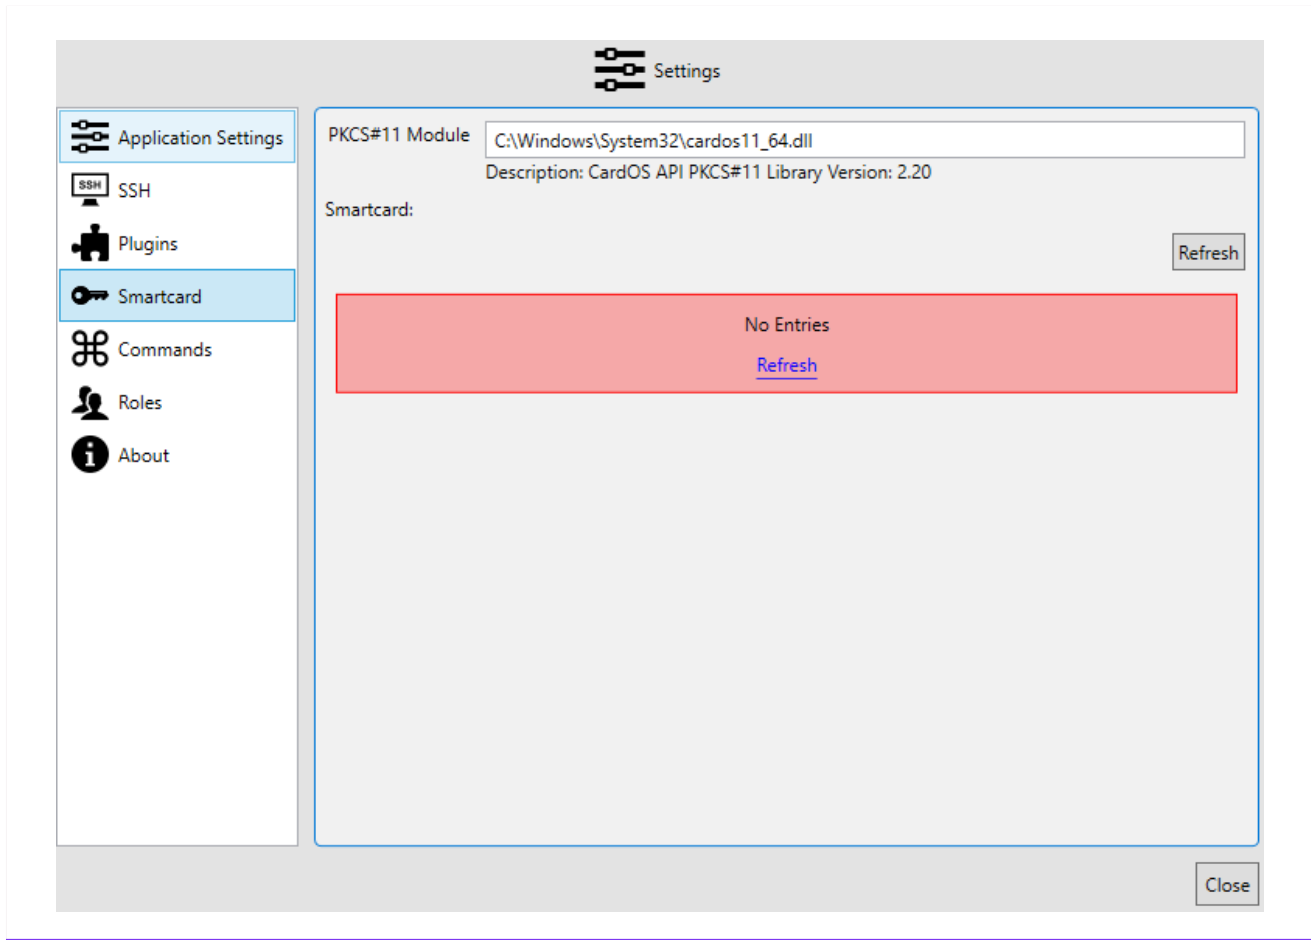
Settings

Application Settings
SSH
SSH
Plugins
Smartcard
Commands
Roles
About

PKCS#11 Module C:\Windows\System32\cardos11_64.dll
Description: CardOS API PKCS#11 Library Version: 2.20

Smartcard:

Refresh

No Entries

Refresh

Close